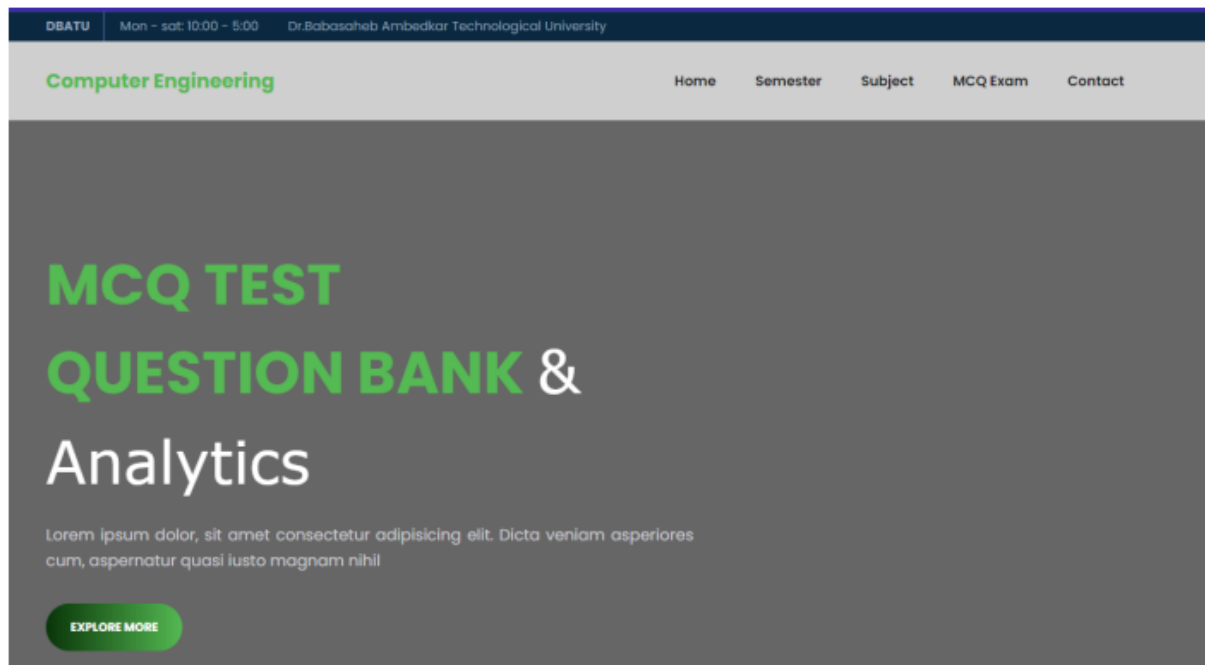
DBATU | Mon - sat: 10:00 - 5:00 | Dr.Babasaheb Ambedkar Technological University

Computer Engineering

Home Semester Subject MCQ Exam Contact

MCQ TEST

QUESTION BANK &

Analytics

Lorem ipsum dolor, sit amet consectetur adipisicing elit. Dicta veniam asperiores cum, aspernatur quasi iusto magnam nihil

EXPLORE MORE